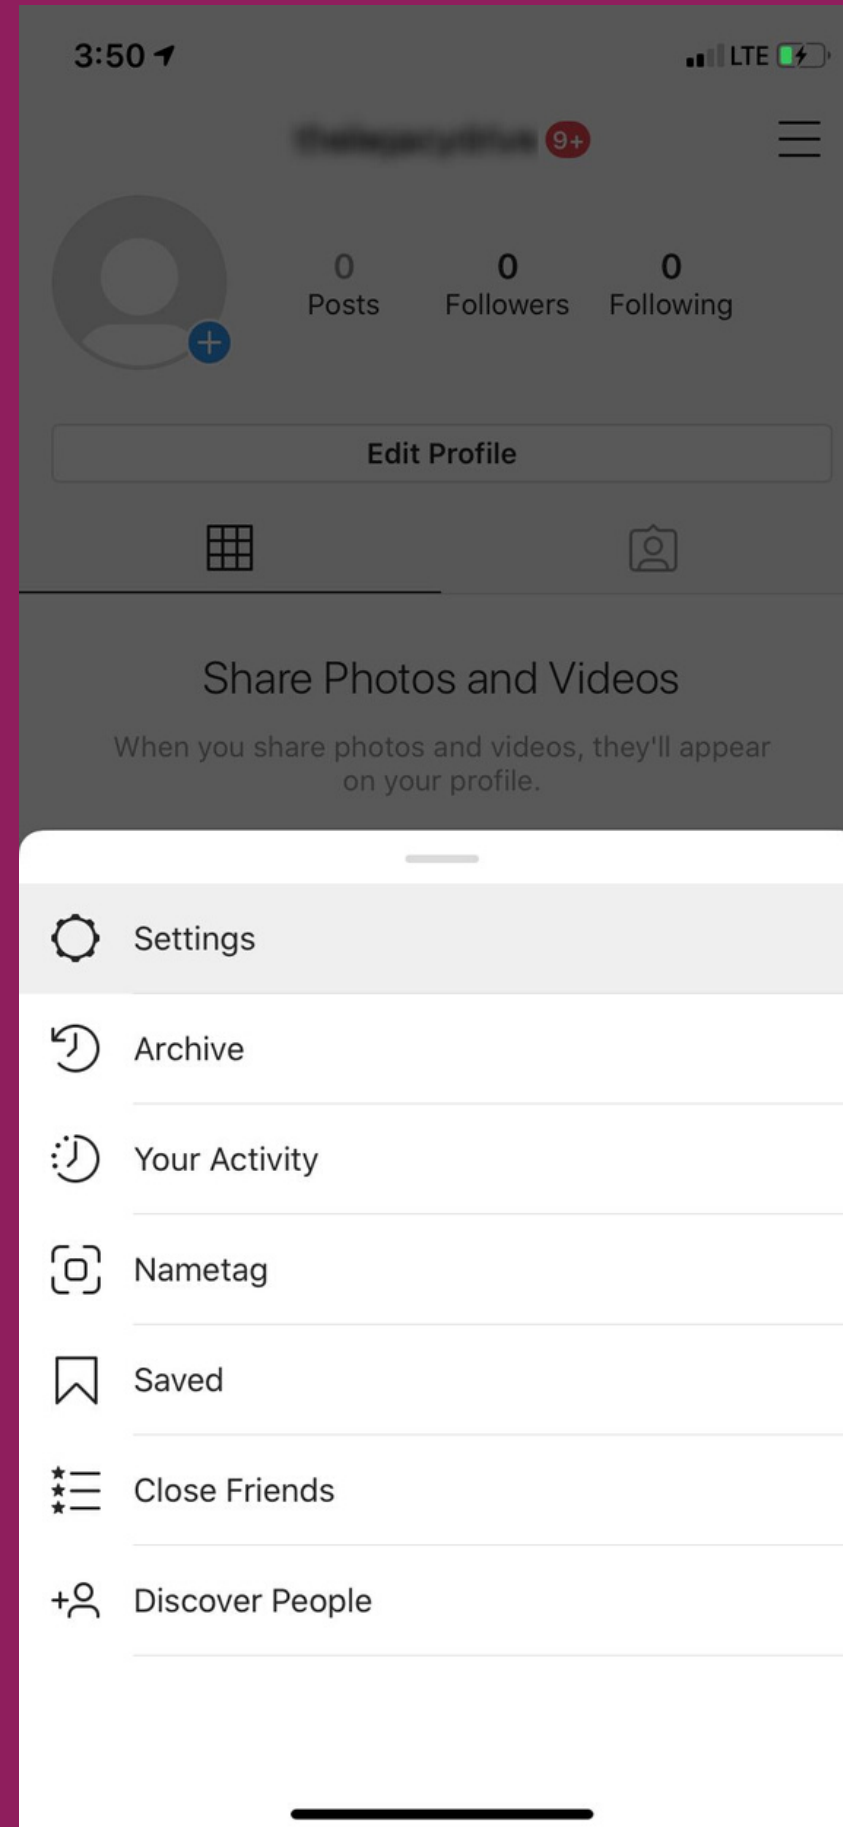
3:50

LTE

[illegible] 9+

0
Posts

0
Followers

0
Following

Edit Profile

Share Photos and Videos

When you share photos and videos, they'll appear on your profile.

Settings

Archive

Your Activity

Nametag

Saved

Close Friends

Discover People